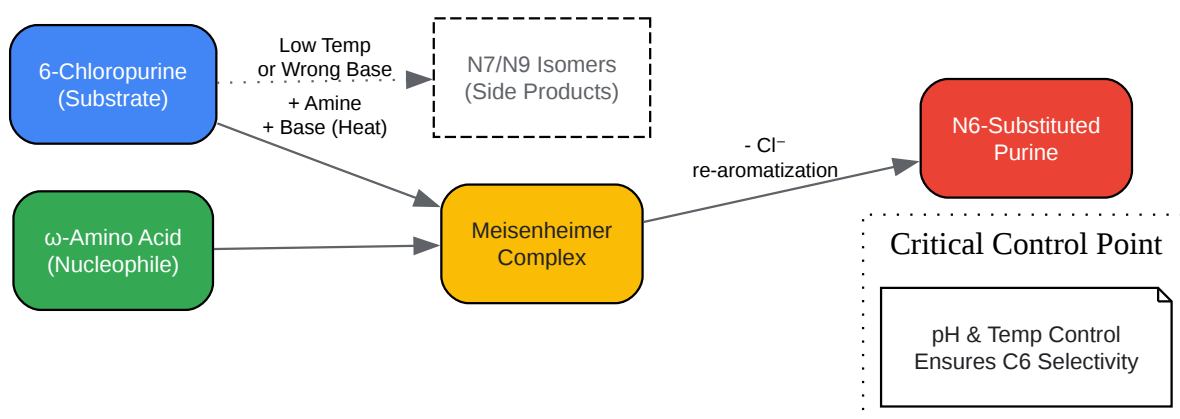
6-Chloropurine
(Substrate)

Low Temp
or Wrong Base

N7/N9 Isomers
(Side Products)

+ Amine
+ Base (Heat)

- Cl⁻
re-aromatization

N6-Substituted
Purine

ω-Amino Acid
(Nucleophile)

Meisenheimer
Complex

Critical Control Point

pH & Temp Control
Ensures C6 Selectivity